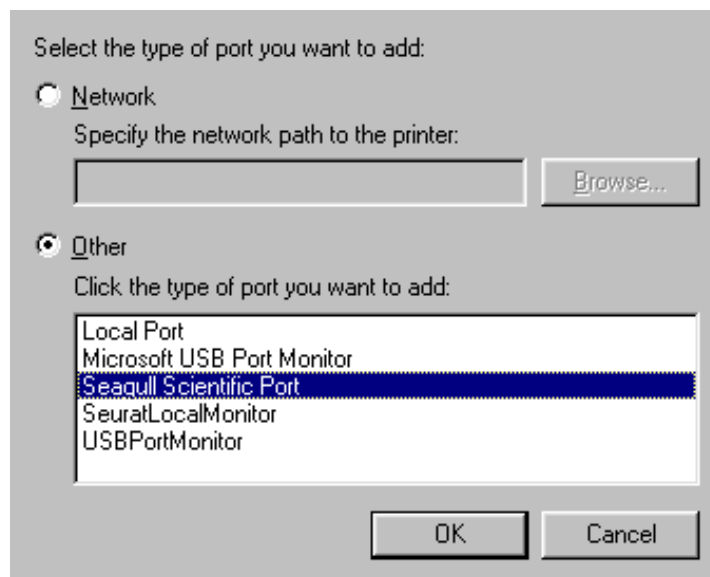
Select the type of port you want to add:

Network

Specify the network path to the printer:

Browse...

Other

Click the type of port you want to add:

Local Port
Microsoft USB Port Monitor
Seagull Scientific Port
SeuratLocalMonitor
USBPortMonitor

OK

Cancel